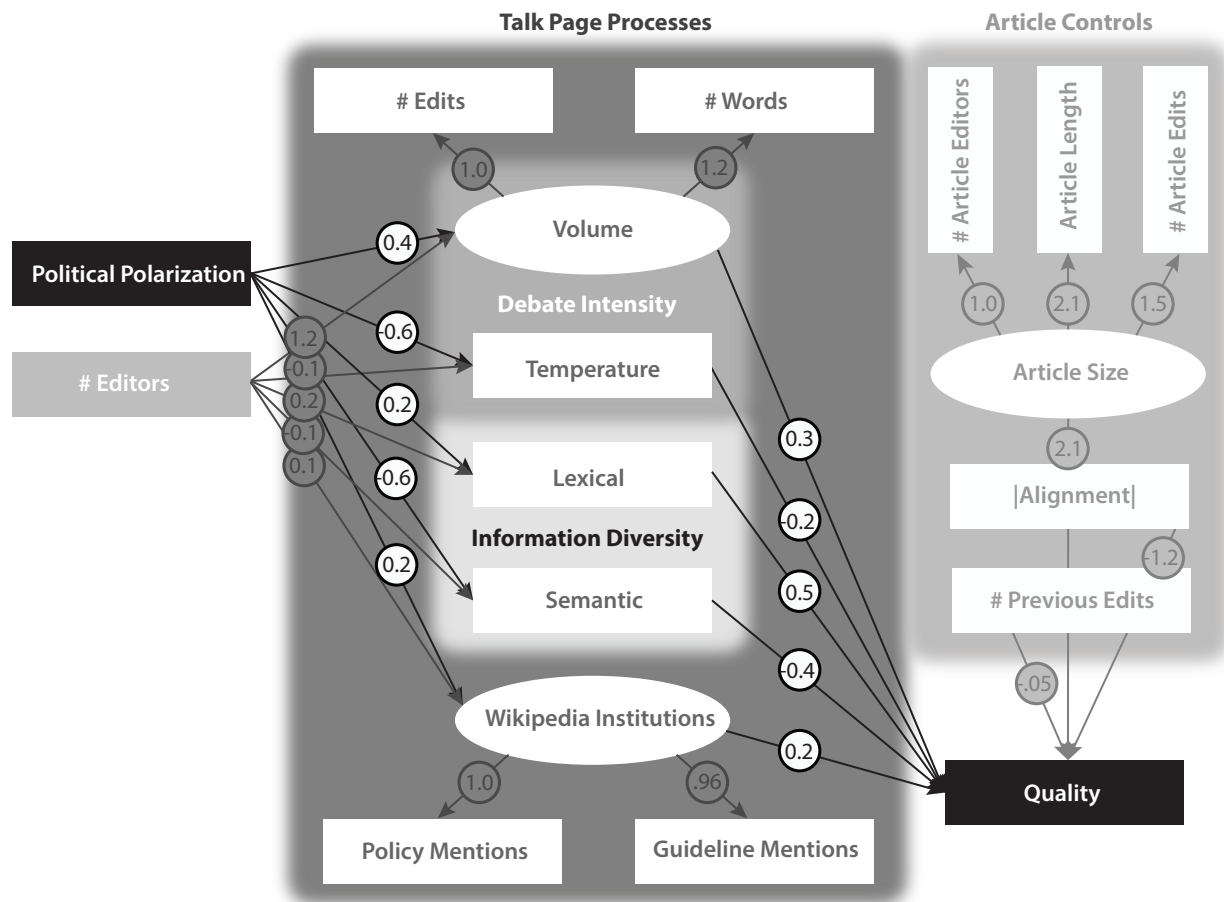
Talk Page Processes

Article Controls

# Edits

# Words

# Article Editors

Article Length

# Article Edits

1.0

1.2

Volume

0.4

Political Polarization

Debate Intensity

1.0

2.1

1.5

1.2

-0.6

# Editors

-0.1

Temperature

Article Size

0.2

0.2

-0.1

0.3

2.1

0.1

-0.6

Lexical

|Alignment|

-0.2

Information Diversity

-1.2

0.2

Semantic

0.5

# Previous Edits

-0.4

.05

Wikipedia Institutions

0.2

Quality

1.0

.96

Policy Mentions

Guideline Mentions